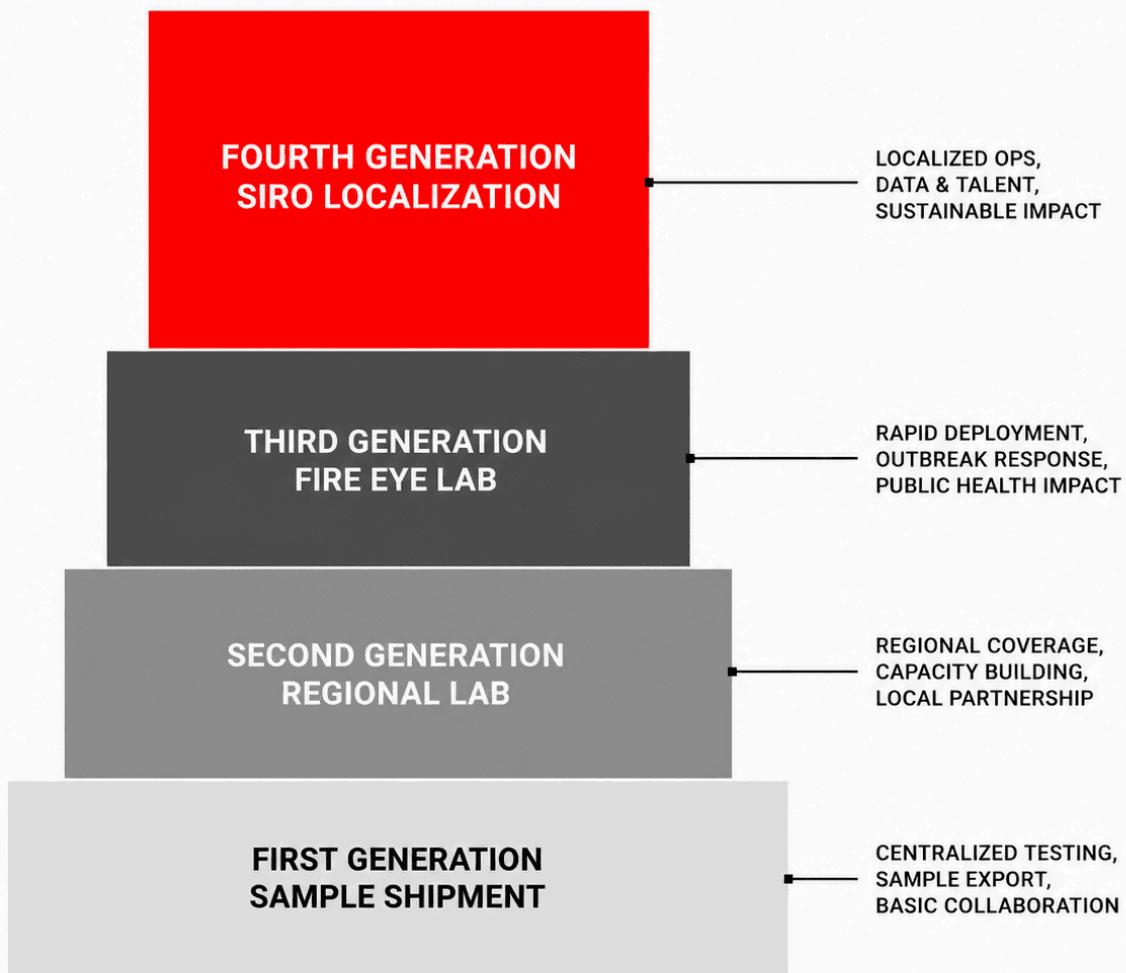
FOURTH GENERATION
SIRO LOCALIZATION

LOCALIZED OPS,
DATA & TALENT,
SUSTAINABLE IMPACT

THIRD GENERATION
FIRE EYE LAB

RAPID DEPLOYMENT,
OUTBREAK RESPONSE,
PUBLIC HEALTH IMPACT

SECOND GENERATION
REGIONAL LAB

REGIONAL COVERAGE,
CAPACITY BUILDING,
LOCAL PARTNERSHIP

FIRST GENERATION
SAMPLE SHIPMENT

CENTRALIZED TESTING,
SAMPLE EXPORT,
BASIC COLLABORATION